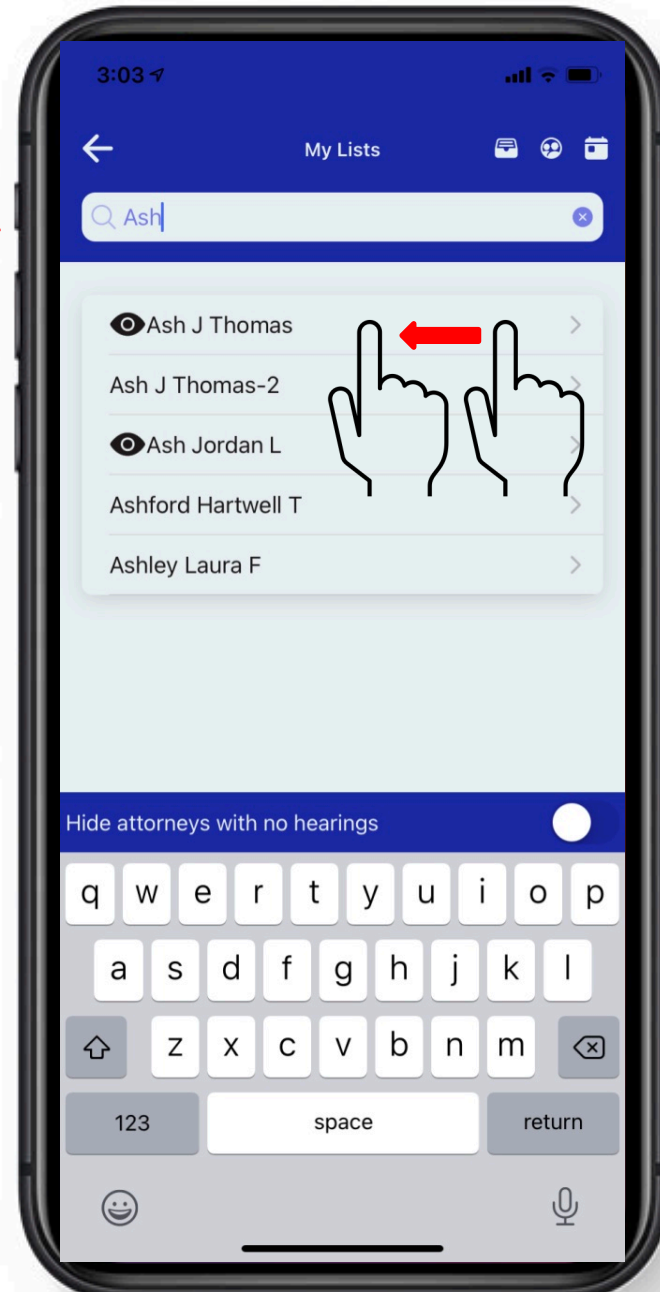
3:03

My Lists

Ash

Ash J Thomas

Ash J Thomas-2

Ash Jordan L

Ashford Hartwell T

Ashley Laura F

Hide attorneys with no hearings

q w e r t y u i o p

a s d f g h j k l

z x c v b n m

123

space

return